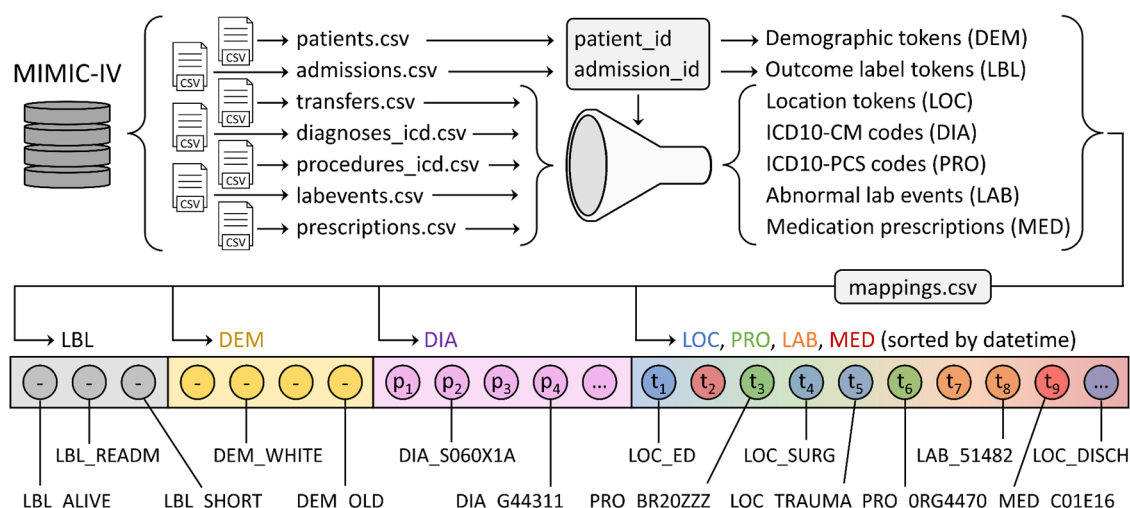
MIMIC-IV

CSV
CSV
CSV
CSV
CSV
CSV
CSV

patients.csv
admissions.csv
transfers.csv
diagnoses_icd.csv
procedures_icd.csv
labevents.csv
prescriptions.csv

patient_id
admission_id

Demographic tokens (DEM)
Outcome label tokens (LBL)
Location tokens (LOC)
ICD10-CM codes (DIA)
ICD10-PCS codes (PRO)
Abnormal lab events (LAB)
Medication prescriptions (MED)

mappings.csv

LBL
DEM
DIA
LOC, PRO, LAB, MED (sorted by datetime)

- - - - - - -
$p_1$ $p_2$ $p_3$ $p_4$ ...
$t_1$ $t_2$ $t_3$ $t_4$ $t_5$ $t_6$ $t_7$ $t_8$ $t_9$ ...

LBL_READM
DEM_WHITE
DIA_S060X1A
LOC_ED
LOC_SURG
LAB_51482
LOC_DISCH

LBL_ALIVE
LBL_SHORT
DEM_OLD
DIA_G44311
PRO_BR20ZZZ
LOC_TRAUMA
PRO_0RG4470
MED_C01E16